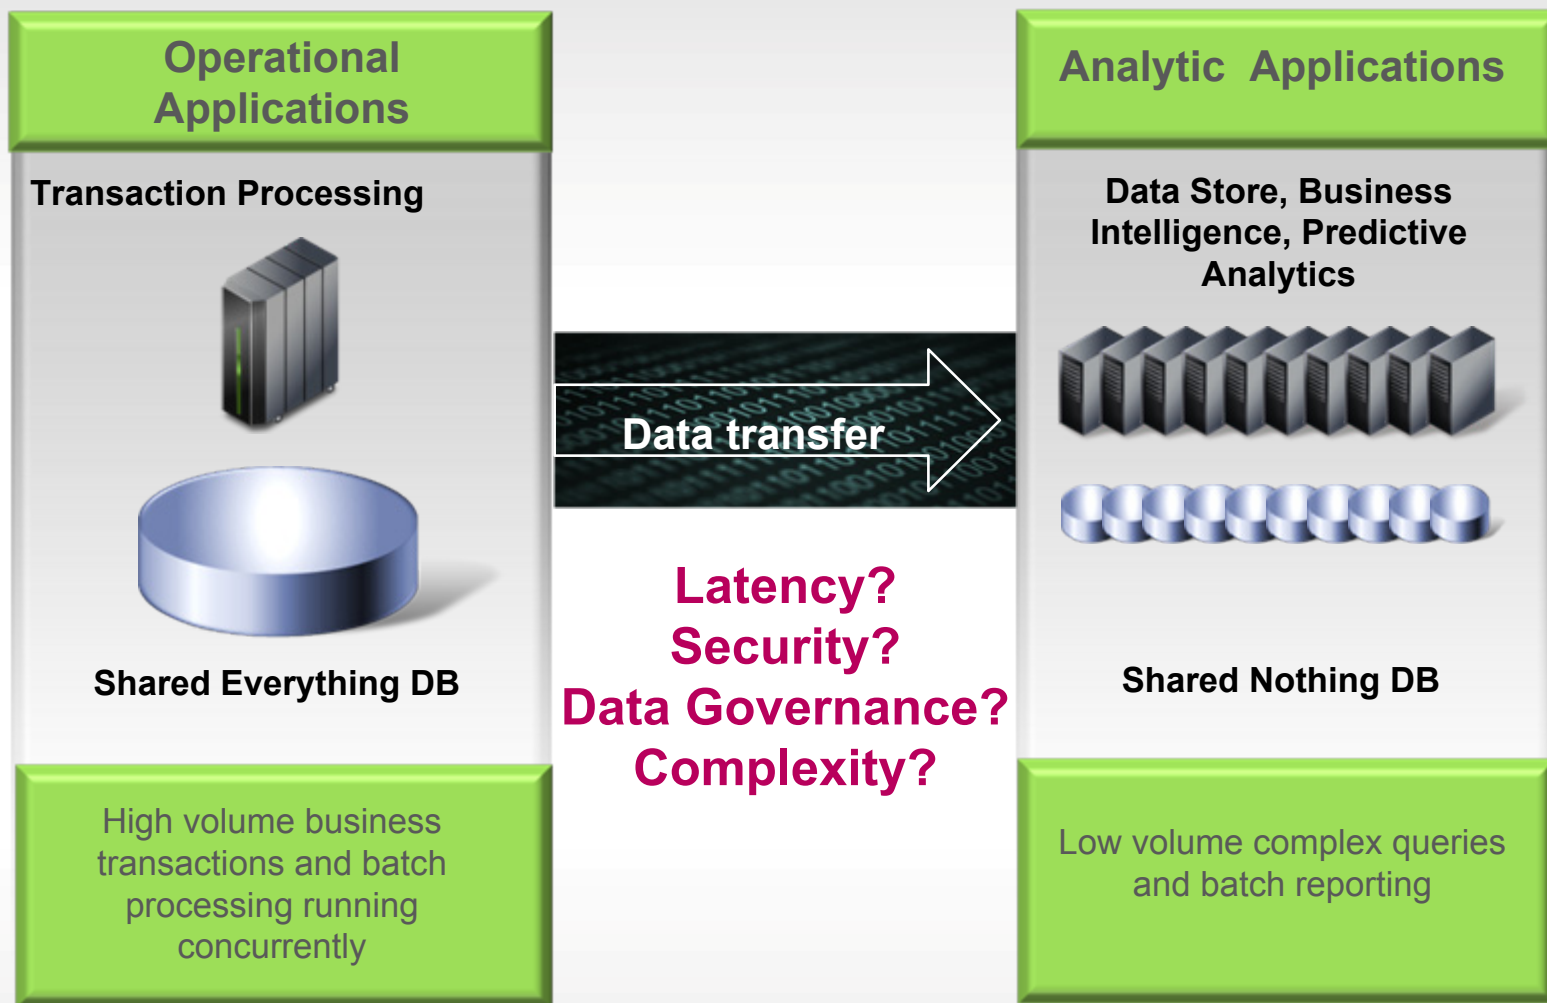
Operational Applications

Transaction Processing

Shared Everything DB

High volume business transactions and batch processing running concurrently

Data transfer

Latency?
Security?
Data Governance?
Complexity?

Analytic Applications

Data Store, Business Intelligence, Predictive Analytics

Shared Nothing DB

Low volume complex queries and batch reporting